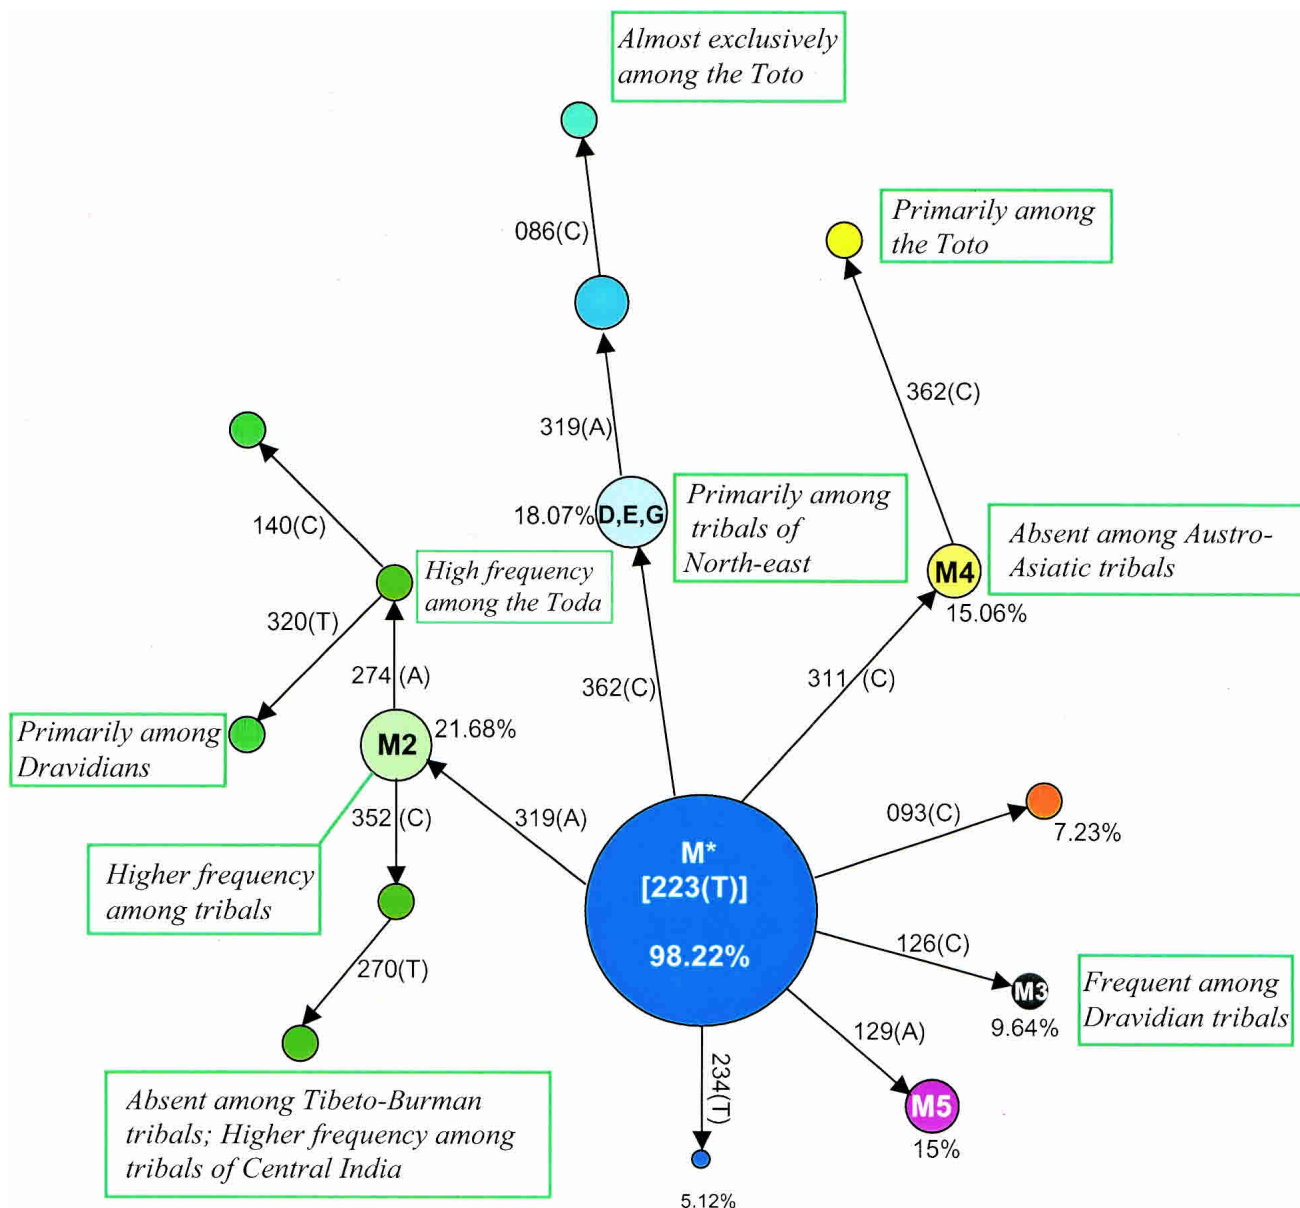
Almost exclusively among the Toto

086(C)

Primarily among the Toto

362(C)

319(A)

140(C)

18.07%

D,E,G

Primarily among tribals of North-east

Absent among Austro-Asiatic tribals

M4

15.06%

High frequency among the Toda

320(T)

274 (A)

362(C)

311 (C)

Primarily among Dravidians

M2

21.68%

352 (C)

319(A)

093(C)

7.23%

Higher frequency among tribals

M*
[223(T)]

98.22%

270(T)

126(C)

M3

9.64%

Frequent among Dravidian tribals

129(A)

234(T)

M5

15%

Absent among Tibeto-Burman tribals; Higher frequency among tribals of Central India

5.12%